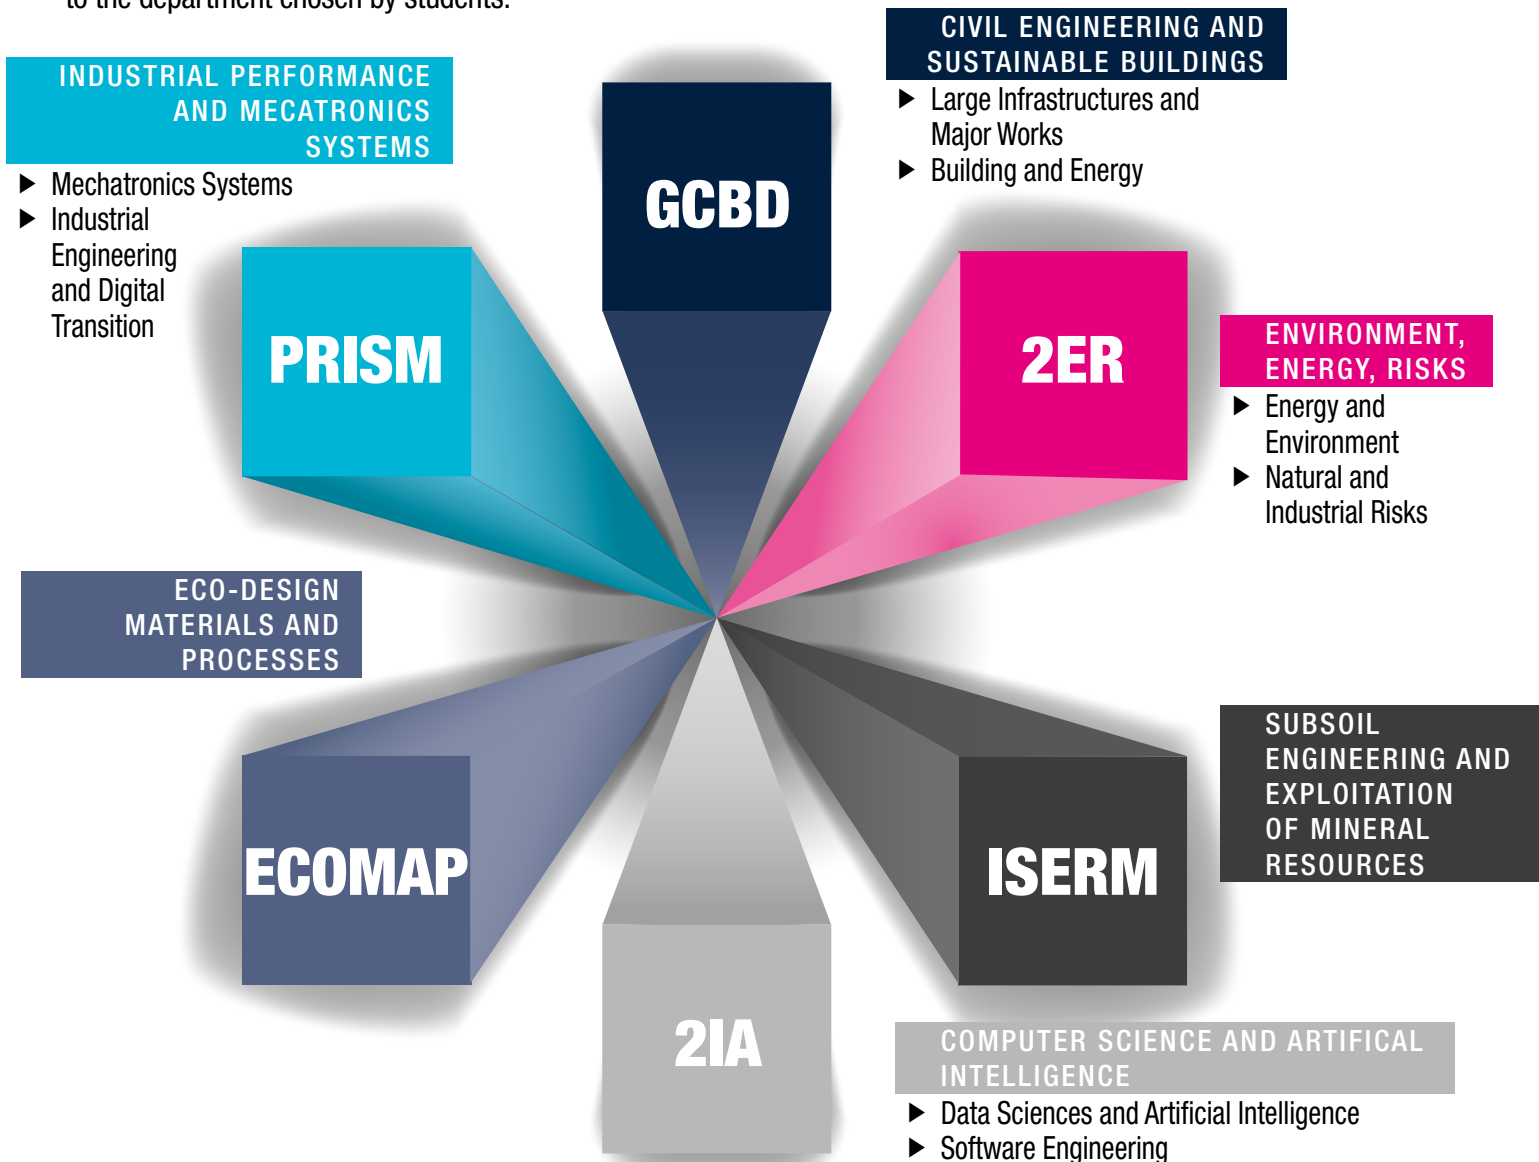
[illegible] the department chosen by students.

INDUSTRIAL PERFORMANCE AND MECATRONICS SYSTEMS
▶ Mechatronics Systems
▶ Industrial Engineering and Digital Transition

GCBD

CIVIL ENGINEERING AND SUSTAINABLE BUILDINGS
▶ Large Infrastructures and Major Works
▶ Building and Energy

PRISM

2ER

ENVIRONMENT, ENERGY, RISKS
▶ Energy and Environment
▶ Natural and Industrial Risks

ECO-DESIGN MATERIALS AND PROCESSES

ECOMAP

ISERM

SUBSOIL ENGINEERING AND EXPLOITATION OF MINERAL RESOURCES

2IA

COMPUTER SCIENCE AND ARTIFICAL INTELLIGENCE
▶ Data Sciences and Artificial Intelligence
▶ Software Engineering